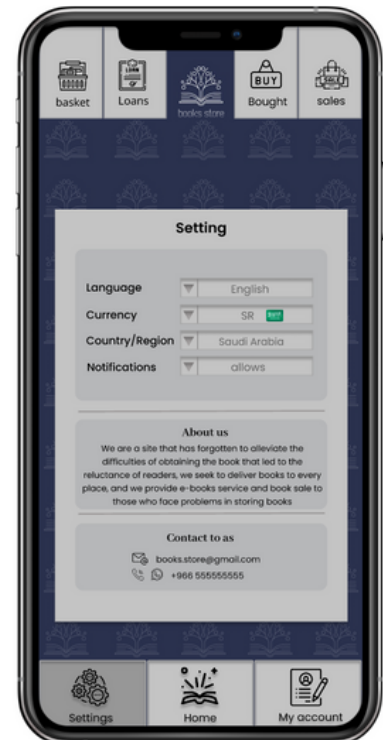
basket
LOAN
Loans
books store
BUY
Bought
SALE
sales

Setting

Language English
Currency SR
Country/Region Saudi Arabia
Notifications allows

About us
We are a site that has forgotten to alleviate the difficulties of obtaining the book that led to the reluctance of readers, we seek to deliver books to every place, and we provide e-books service and book sale to those who face problems in storing books

Contact to as
books.store@gmail.com
+966 555555555

Settings
Home
My account